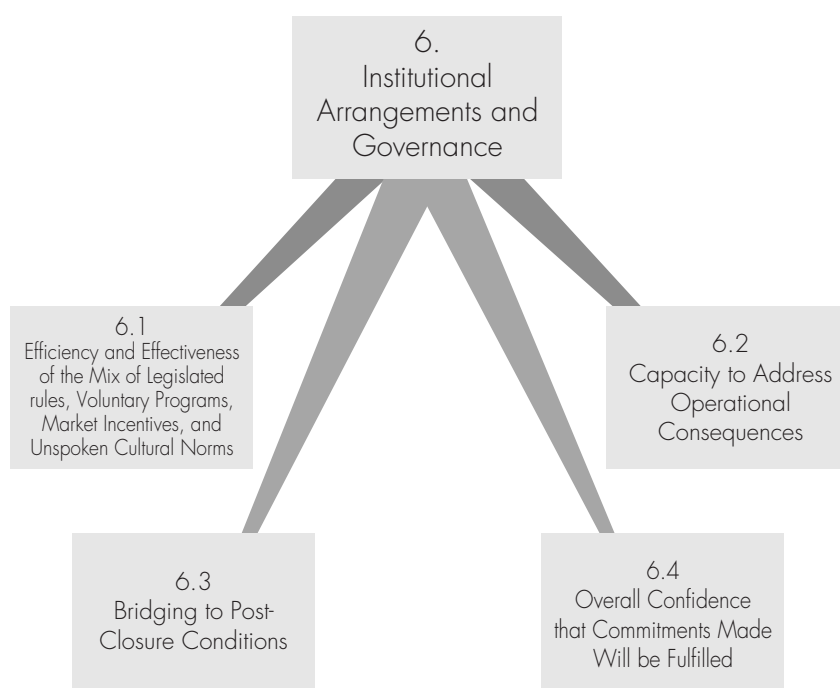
6.
Institutional Arrangements and Governance

6.1
Efficiency and Effectiveness of the Mix of Legislated rules, Voluntary Programs, Market Incentives, and Unspoken Cultural Norms

6.2
Capacity to Address Operational Consequences

6.3
Bridging to Post-Closure Conditions

6.4
Overall Confidence that Commitments Made Will be Fulfilled